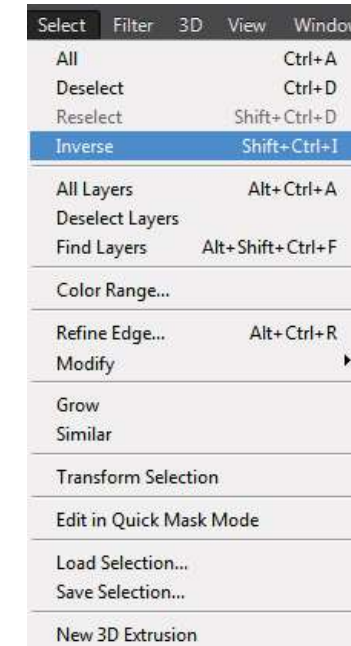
Select Filter 3D View Windo

All Ctrl+A
Deselect Ctrl+D
Reselect Shift+Ctrl+D
Inverse Shift+Ctrl+I

All Layers Alt+Ctrl+A
Deselect Layers
Find Layers Alt+Shift+Ctrl+F

Color Range...

Refine Edge... Alt+Ctrl+R
Modify

Grow
Similar

Transform Selection

Edit in Quick Mask Mode

Load Selection...
Save Selection...

New 3D Extrusion